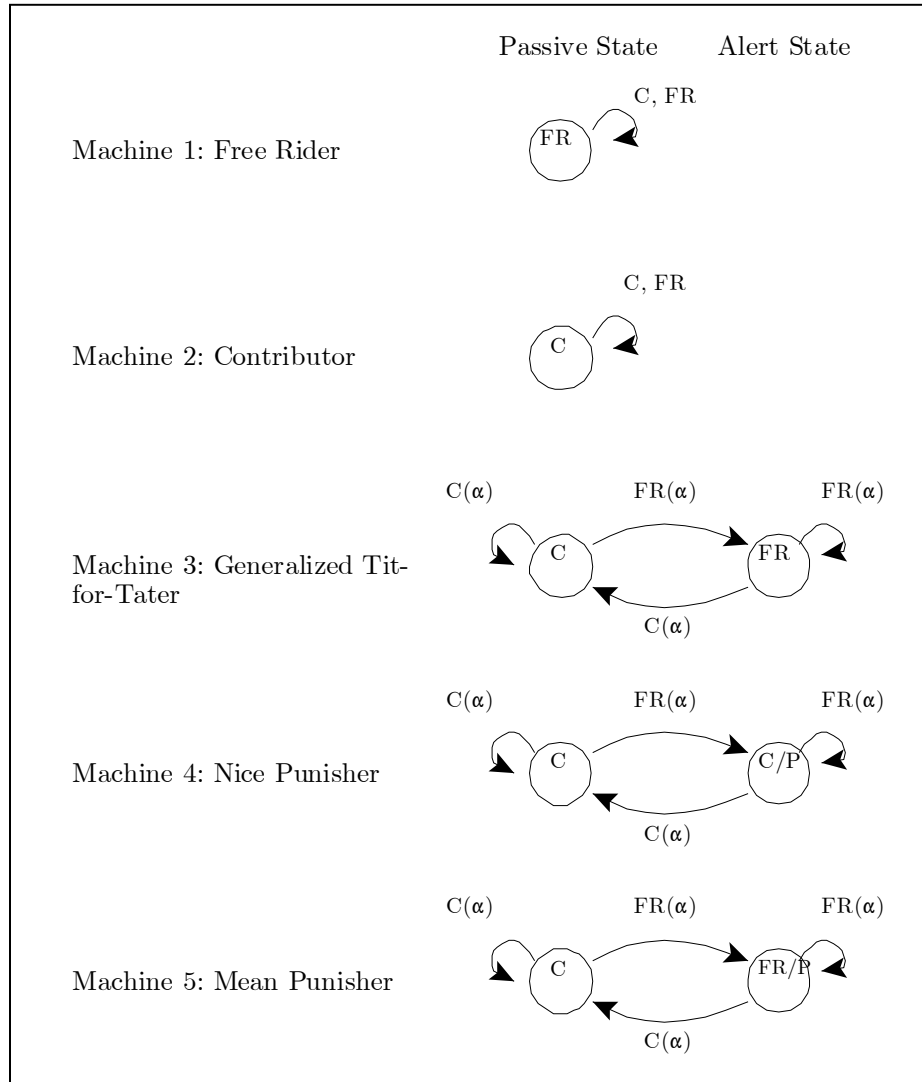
Passive State Alert State

Machine 1: Free Rider

C, FR

FR

Machine 2: Contributor

C, FR

C

Machine 3: Generalized Titfor-Tater

$C(\alpha)$ $FR(\alpha)$ $FR(\alpha)$

C FR

$C(\alpha)$

Machine 4: Nice Punisher

$C(\alpha)$ $FR(\alpha)$ $FR(\alpha)$

C C/P

$C(\alpha)$

Machine 5: Mean Punisher

$C(\alpha)$ $FR(\alpha)$ $FR(\alpha)$

C FR/P

$C(\alpha)$